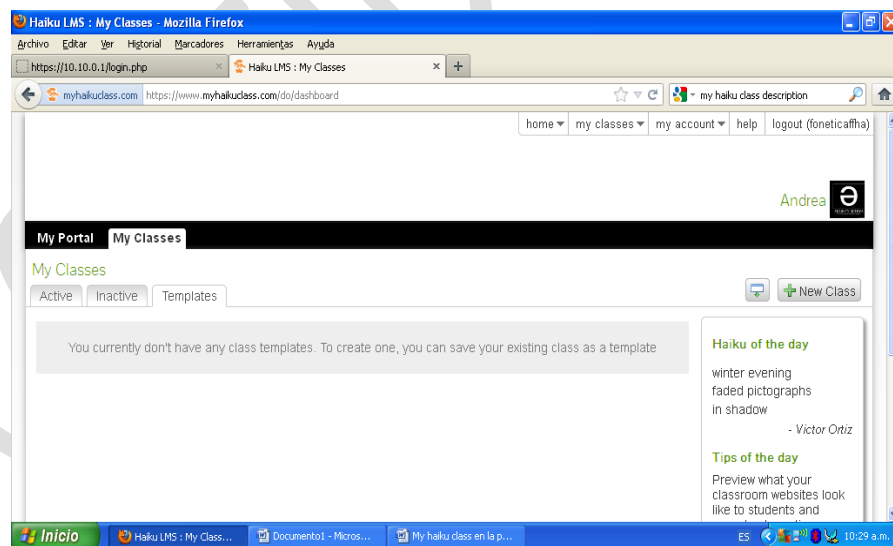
Haiku LMS : My Classes - Mozilla Firefox

Archivo Editar Ver Historial Marcadores Herramientas Ayuda

https://10.10.0.1/login.php
Haiku LMS : My Classes

myhaikuclass.com https://www.myhaikuclass.com/do/dashboard

my haiku class description

home my classes my account help logout (foneticaffha)

Andrea

My Portal My Classes

My Classes

Active Inactive Templates

New Class

You currently don't have any class templates. To create one, you can save your existing class as a template

Haiku of the day

winter evening
faded pictographs
in shadow

- Victor Ortiz

Tips of the day

Preview what your classroom websites look like to students and

Inicio Haiku LMS : My Class... Documento1 - Micros... My haiku class en la p... ES 10:29 a.m.